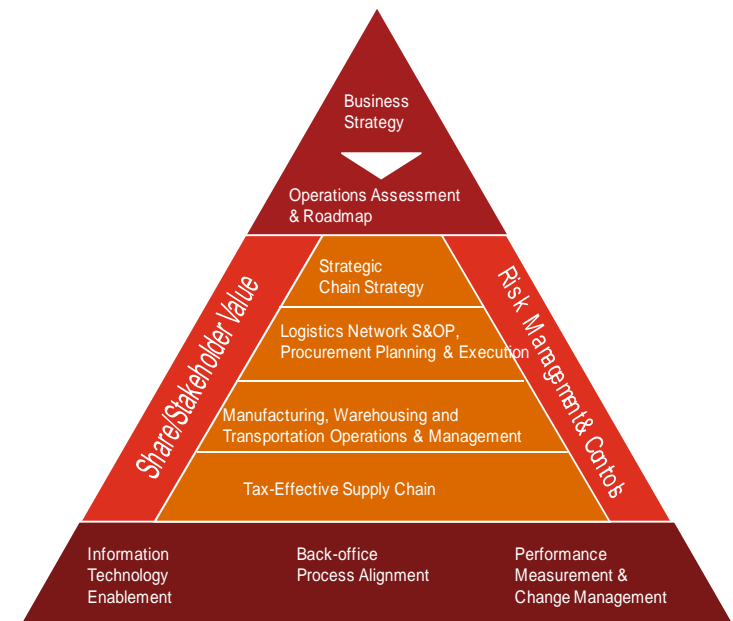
Business Strategy

Operations Assessment & Roadmap

Share/Stakeholder Value

Strategic Chain Strategy

Logistics Network S&OP, Procurement Planning & Execution

Manufacturing, Warehousing and Transportation Operations & Management

Tax-Effective Supply Chain

Risk Management & Controls

Information Technology Enablement

Back-office Process Alignment

Performance Measurement & Change Management